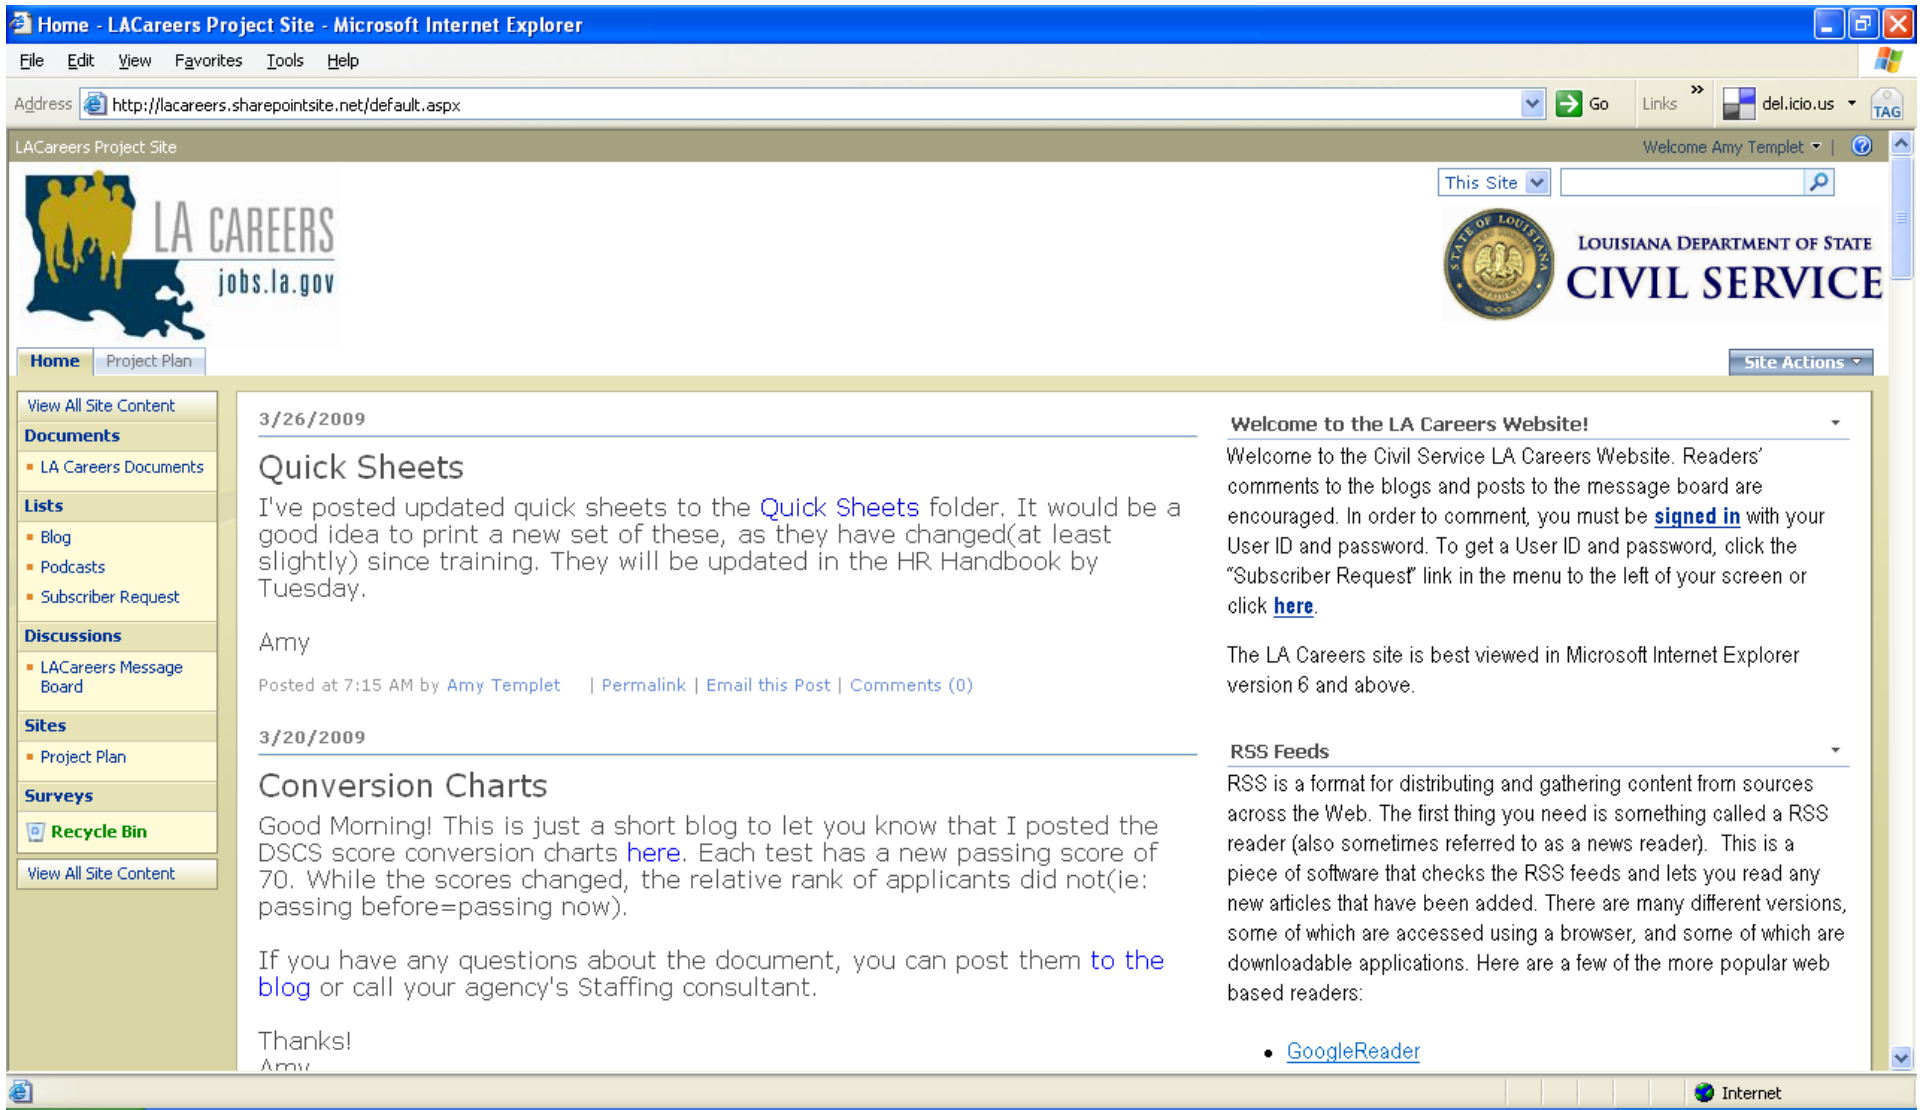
Home - LACareers Project Site - Microsoft Internet Explorer

File Edit View Favorites Tools Help

Address http://lacareers.sharepointsite.net/default.aspx Go Links del.icio.us TAG

LACareers Project Site Welcome Amy Templet

This Site

LA CAREERS jobs.la.gov

STATE OF LOUISIANA

LOUISIANA DEPARTMENT OF STATE CIVIL SERVICE

Home Project Plan Site Actions

View All Site Content
Documents
LA Careers Documents
Lists
Blog
Podcasts
Subscriber Request
Discussions
LACareers Message Board
Sites
Project Plan
Surveys
Recycle Bin
View All Site Content

3/26/2009

Quick Sheets

I've posted updated quick sheets to the Quick Sheets folder. It would be a good idea to print a new set of these, as they have changed(at least slightly) since training. They will be updated in the HR Handbook by Tuesday.

Amy

Posted at 7:15 AM by Amy Templet | Permalink | Email this Post | Comments (0)

3/20/2009

Conversion Charts

Good Morning! This is just a short blog to let you know that I posted the DSCS score conversion charts here. Each test has a new passing score of 70. While the scores changed, the relative rank of applicants did not(ie: passing before=passing now).

If you have any questions about the document, you can post them to the blog or call your agency's Staffing consultant.

Thanks!
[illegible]

Welcome to the LA Careers Website!

Welcome to the Civil Service LA Careers Website. Readers' comments to the blogs and posts to the message board are encouraged. In order to comment, you must be signed in with your User ID and password. To get a User ID and password, click the "Subscriber Request" link in the menu to the left of your screen or click here.

The LA Careers site is best viewed in Microsoft Internet Explorer version 6 and above.

RSS Feeds

RSS is a format for distributing and gathering content from sources across the Web. The first thing you need is something called a RSS reader (also sometimes referred to as a news reader). This is a piece of software that checks the RSS feeds and lets you read any new articles that have been added. There are many different versions, some of which are accessed using a browser, and some of which are downloadable applications. Here are a few of the more popular web based readers:

• GoogleReader

Internet